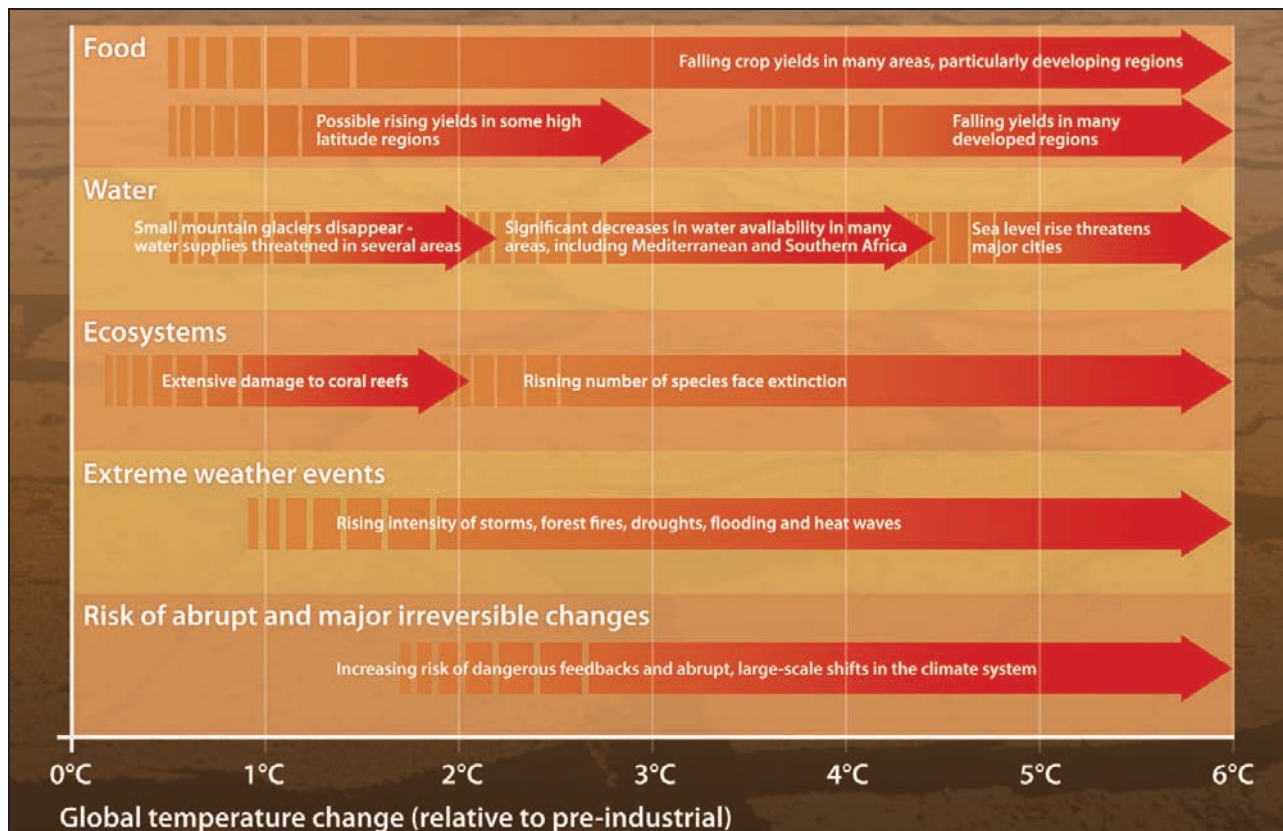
Food

Falling crop yields in many areas, particularly developing regions

Possible rising yields in some high latitude regions

Falling yields in many developed regions

Water

Small mountain glaciers disappear - water supplies threatened in several areas

Significant decreases in water availability in many areas, including Mediterranean and Southern Africa

Sea level rise threatens major cities

Ecosystems

Extensive damage to coral reefs

Risning number of species face extinction

Extreme weather events

Rising intensity of storms, forest fires, droughts, flooding and heat waves

Risk of abrupt and major irreversible changes

Increasing risk of dangerous feedbacks and abrupt, large-scale shifts in the climate system

0°C 1°C 2°C 3°C 4°C 5°C 6°C

Global temperature change (relative to pre-industrial)